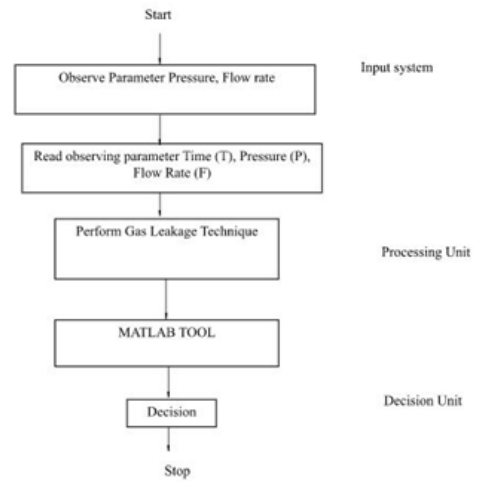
Start

Observe Parameter Pressure, Flow rate

Input system

Read observing parameter Time (T), Pressure (P), Flow Rate (F)

Perform Gas Leakage Technique

Processing Unit

MATLAB TOOL

Decision Unit

Decision

Stop